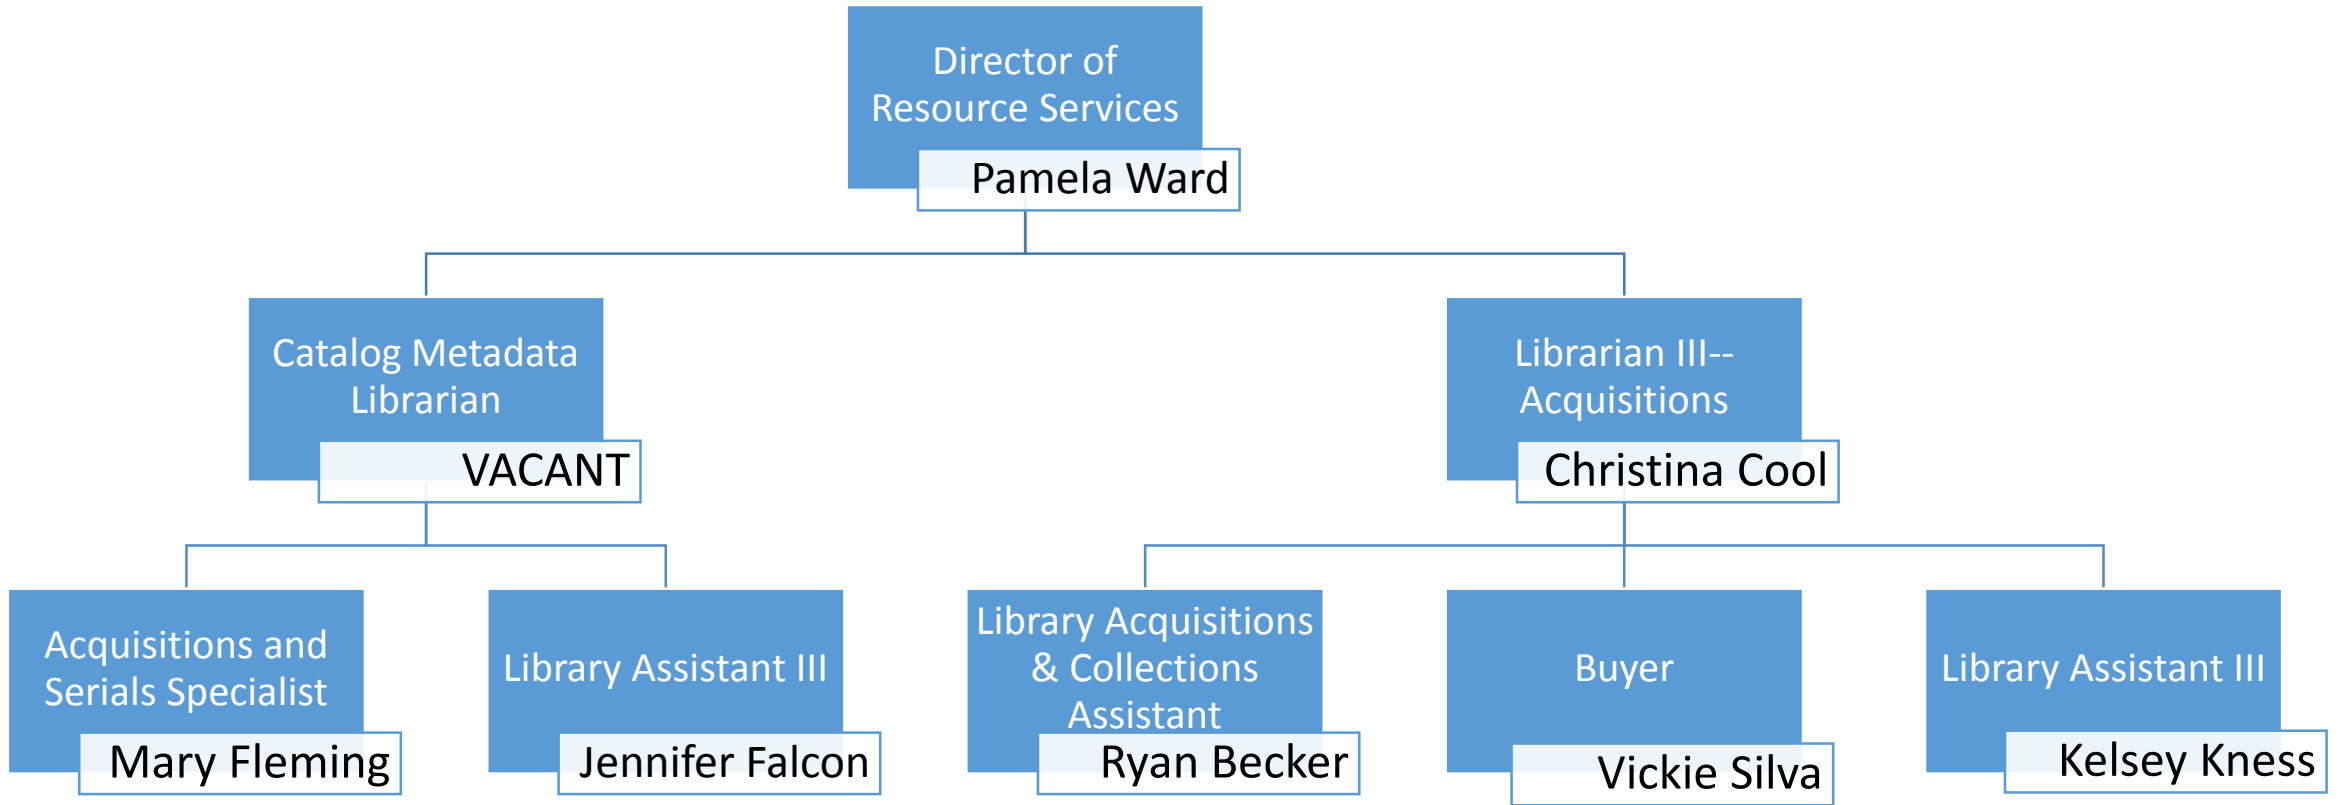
Director of Resource Services
Pamela Ward

Catalog Metadata Librarian
VACANT

Librarian III--Acquisitions
Christina Cool

Acquisitions and Serials Specialist
Mary Fleming

Library Assistant III
Jennifer Falcon

Library Acquisitions & Collections Assistant
Ryan Becker

Buyer
Vickie Silva

Library Assistant III
Kelsey Kness